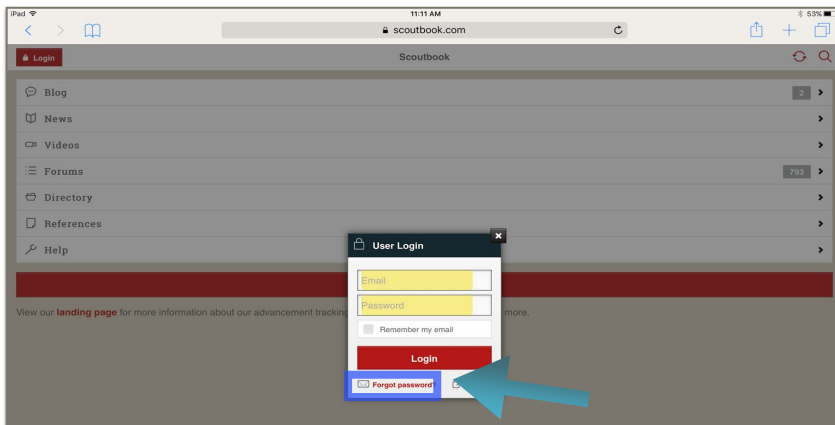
iPad
11:11 AM
53%
scoutbook.com
Login
Scoutbook
Blog
2
News
Videos
Forums
793
Directory
References
Help
View our landing page for more information about our advancement tracking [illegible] more.
User Login
Email
Password
Remember my email
Login
Forgot password?